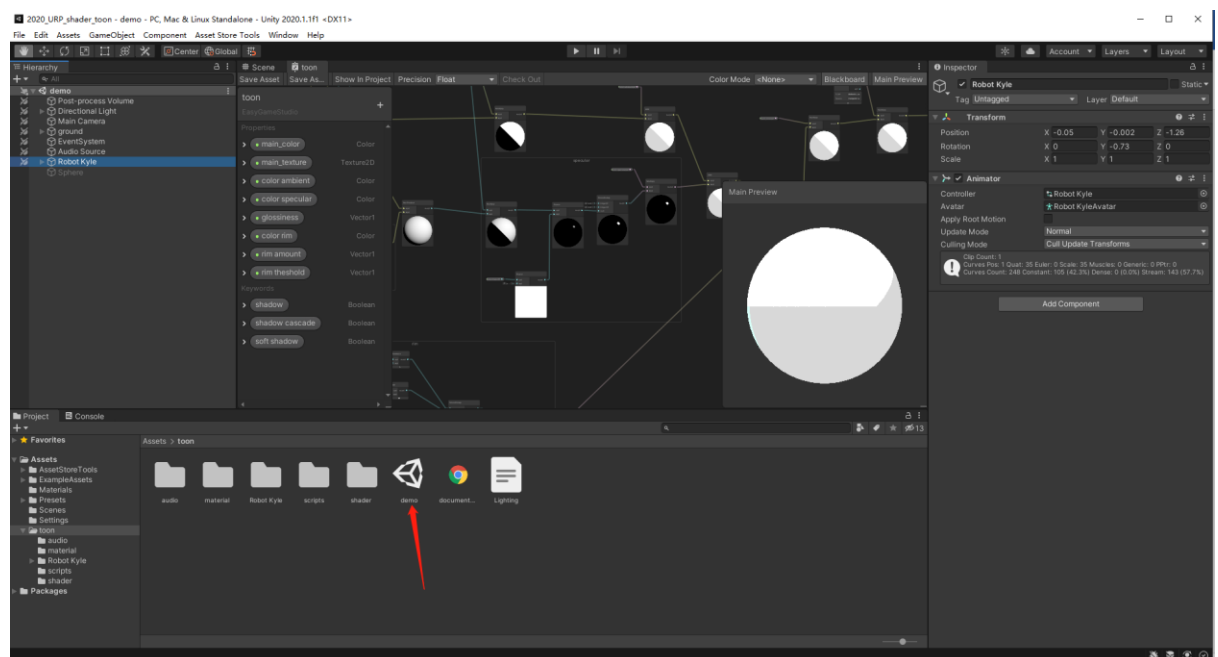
2020_URP_shader_toon - demo - PC, Mac & Linux Standalone - Unity 2020.1.1f1 <DX11>

File Edit Assets GameObject Component Asset Store Tools Window Help

Center Global

Account Layers Layout

Hierarchy

All

demo
Post-process Volume
Directional Light
Main Camera
ground
EventSystem
Audio Source
Robot Kyle
Sphere

Scene toon

Save Asset Save As... Show In Project Precision Float Check Out Color Mode <None> Blackboard Main Preview

toon
EasyGameStudio

Properties

main_color Color
main_texture Texture2D
color ambient Color
color specular Color
glossiness Vector1
color rim Color
rim amount Vector1
rim theshold Vector1

Keywords

shadow Boolean
shadow cascade Boolean
soft shadow Boolean

Main Preview

Inspector

Robot Kyle Static
Tag Untagged Layer Default

Transform
Position X -0.05 Y -0.002 Z -1.26
Rotation X 0 Y -0.73 Z 0
Scale X 1 Y 1 Z 1

Animator
Controller Robot Kyle
Avatar Robot KyleAvatar
Apply Root Motion
Update Mode Normal
Culling Mode Cull Update Transforms

Clip Count: 1
Curves Pos: 1 Quat: 35 Euler: 0 Scale: 35 Muscles: 0 Generic: 0 PPtr: 0
Curves Count: 248 Constant: 105 (42.3%) Dense: 0 (0.0%) Stream: 143 (57.7%)

Add Component

Project Console

Favorites

Assets
AssetStoreTools
ExampleAssets
Materials
Presets
Scenes
Settings
toon
audio
material
Robot Kyle
scripts
shader
Packages

Assets > toon

13

audio material Robot Kyle scripts shader demo document... Lighting